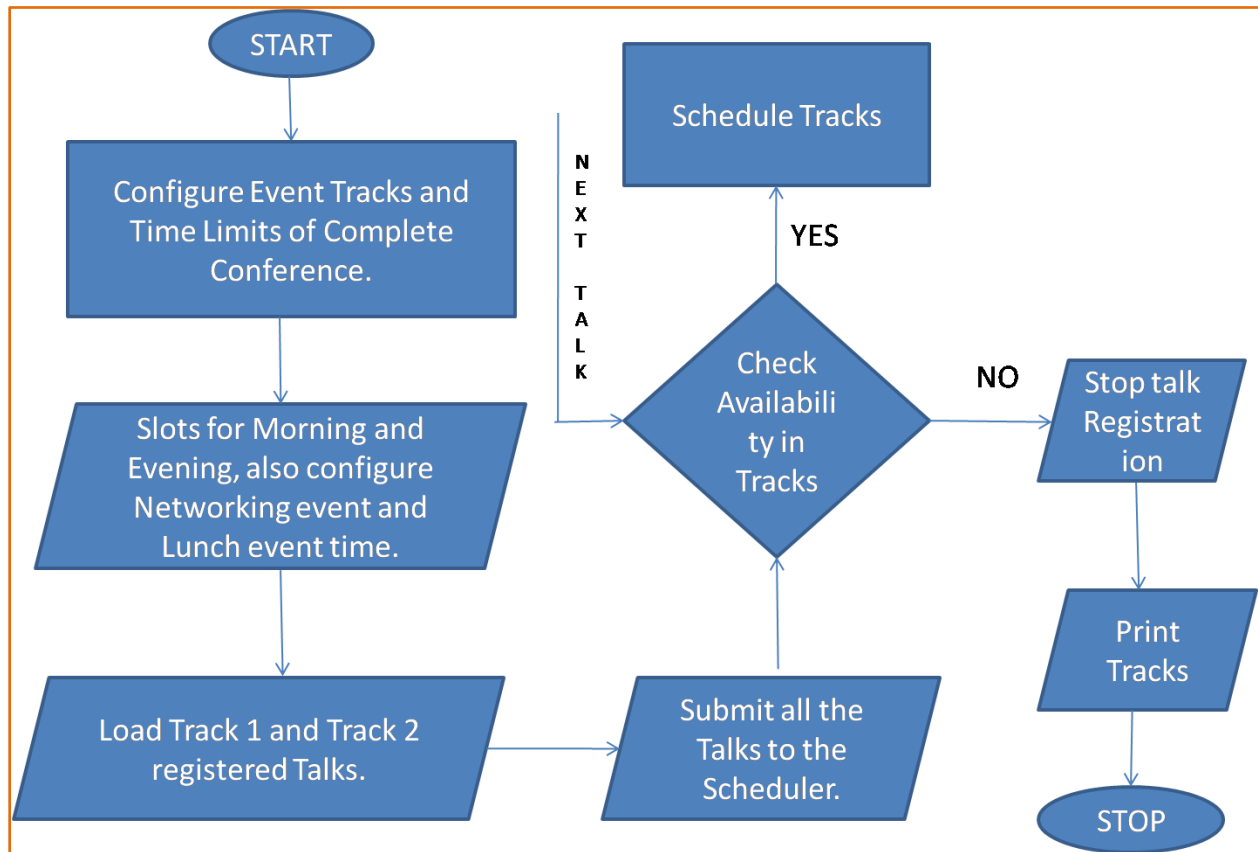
START

Configure Event Tracks and Time Limits of Complete Conference.

Slots for Morning and Evening, also configure Networking event and Lunch event time.

Load Track 1 and Track 2 registered Talks.

Submit all the Talks to the Scheduler.

NEXT TALK

Check Availabili ty in Tracks

YES

Schedule Tracks

NO

Stop talk Registrat ion

Print Tracks

STOP